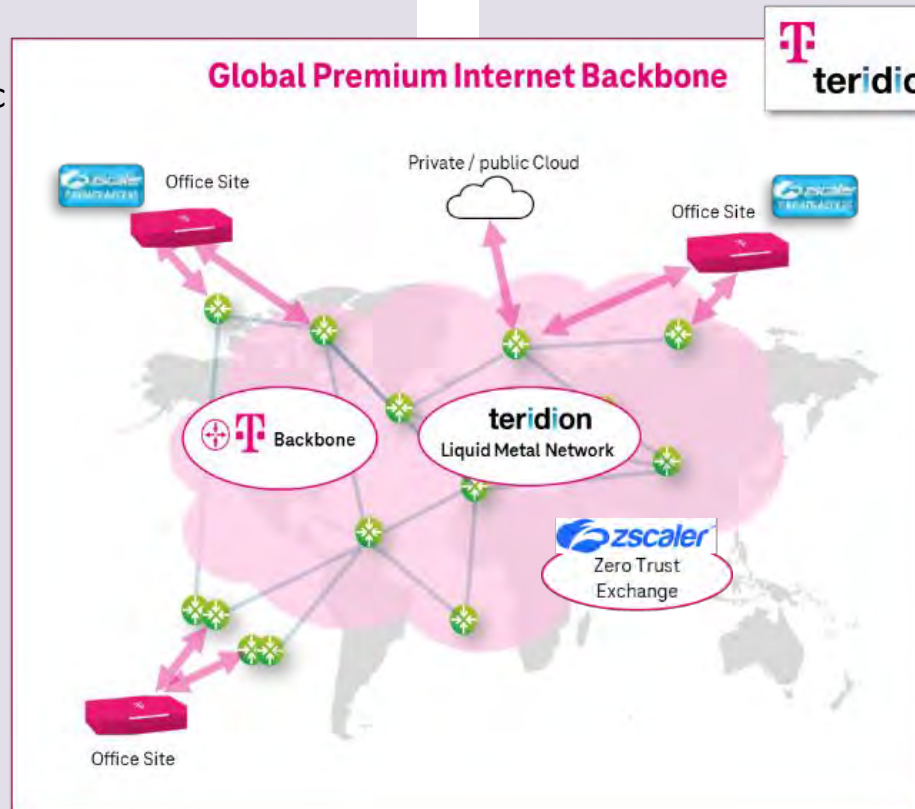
c

Global Premium Internet Backbone

T teridi

Private / public Cloud

zscaler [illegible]

Office Site

Office Site

zscaler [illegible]

T Backbone

teridion
Liquid Metal Network

zscaler
Zero Trust
Exchange

Office Site